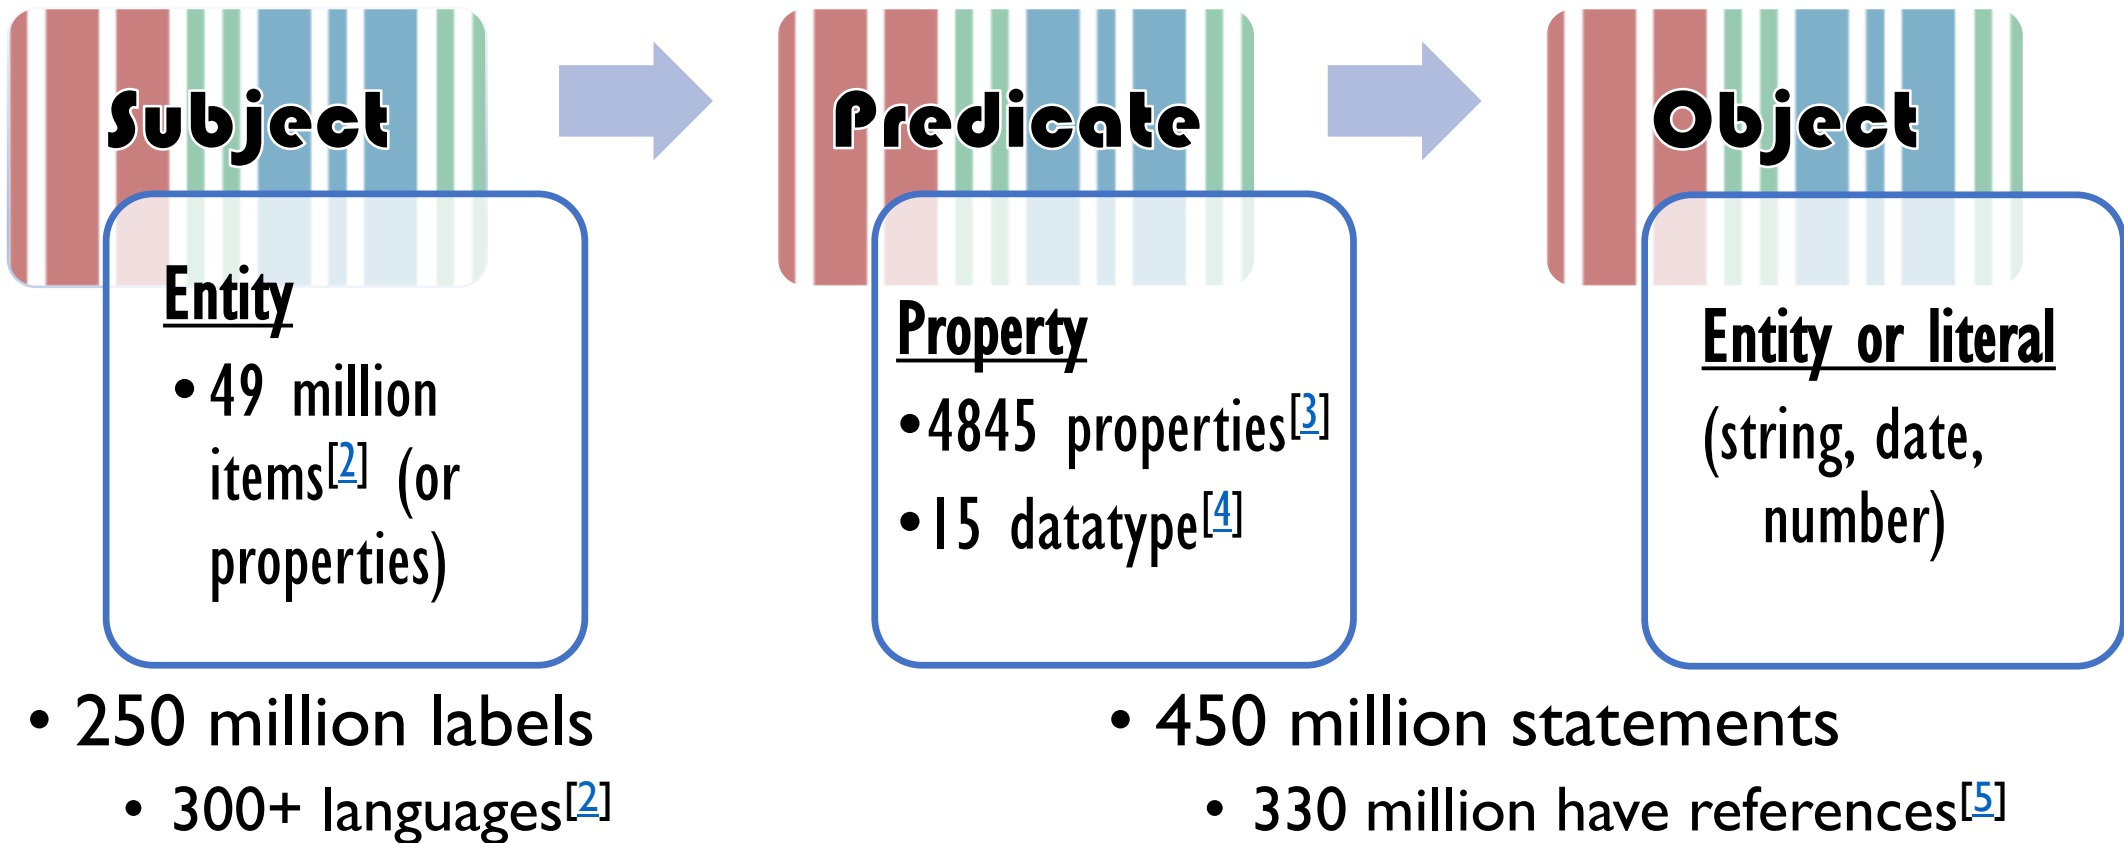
Subject

Entity

• 49 million items[2] (or properties)

Predicate

Property

• 4845 properties[3]

• 15 datatype[4]

Object

Entity or literal

(string, date, number)

• 250 million labels

• 300+ languages[2]

• 450 million statements

• 330 million have references[5]